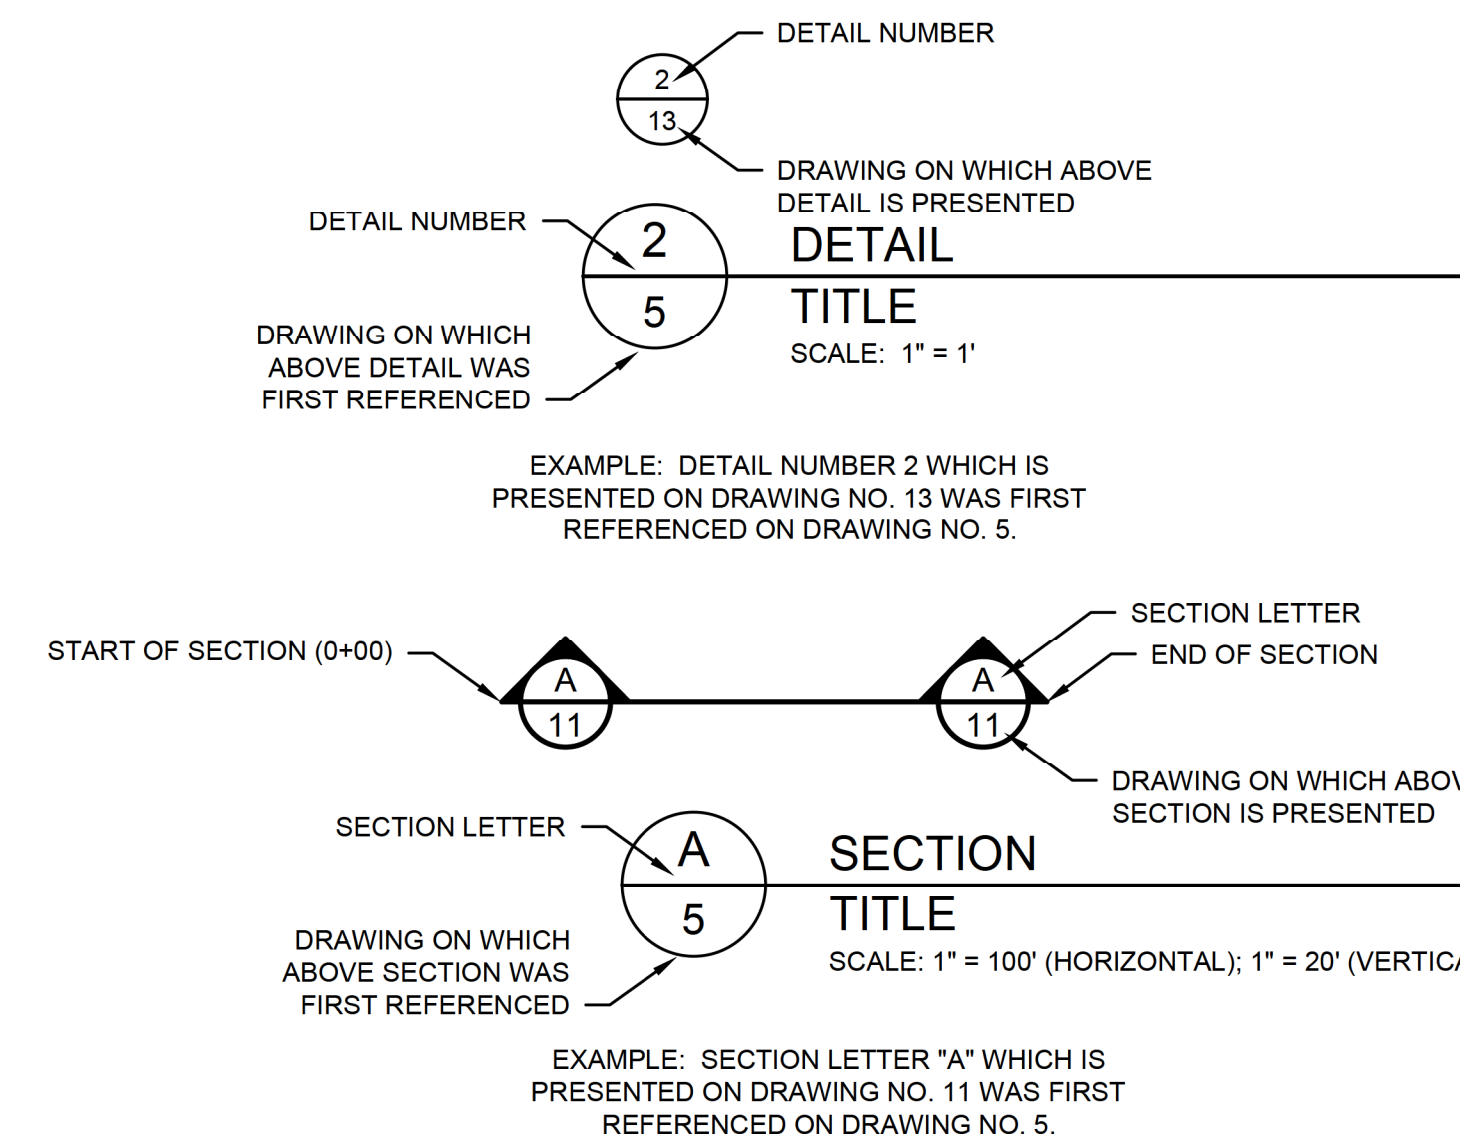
DETAIL NUMBER

2

13

DRAWING ON WHICH ABOVE DETAIL IS PRESENTED

DETAIL NUMBER

2

5

DETAIL TITLE

SCALE: 1" = 1'

DRAWING ON WHICH ABOVE DETAIL WAS FIRST REFERENCED

EXAMPLE: DETAIL NUMBER 2 WHICH IS PRESENTED ON DRAWING NO. 13 WAS FIRST REFERENCED ON DRAWING NO. 5.

SECTION LETTER

END OF SECTION

START OF SECTION (0+00)

A

11

A

11

DRAWING ON WHICH ABO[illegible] SECTION IS PRESENTED

SECTION LETTER

A

5

SECTION TITLE

SCALE: 1" = 100' (HORIZONTAL); 1" = 20' (VERTIC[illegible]

DRAWING ON WHICH ABOVE SECTION WAS FIRST REFERENCED

EXAMPLE: SECTION LETTER "A" WHICH IS PRESENTED ON DRAWING NO. 11 WAS FIRST REFERENCED ON DRAWING NO. 5.